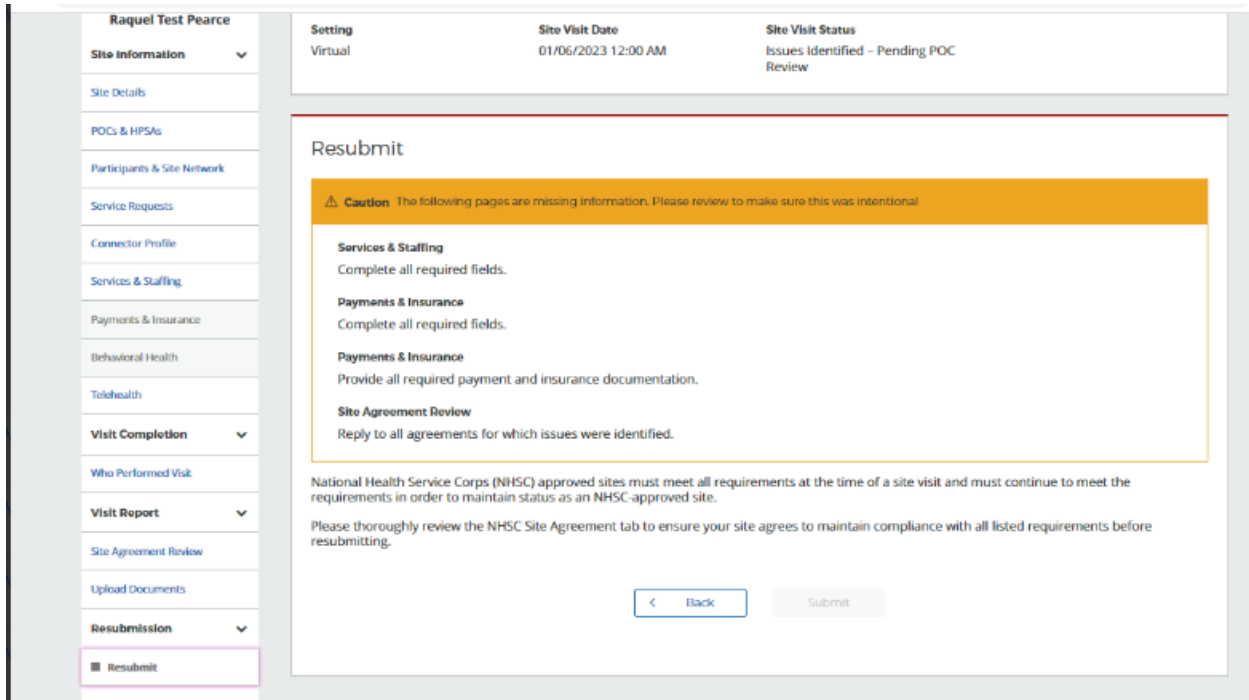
Raquel Test Pearce

Site Information

Site Details

POCs & HPSAs

Participants & Site Network

Service Requests

Connector Profile

Services & Staffing

Payments & Insurance

Behavioral Health

Telehealth

Visit Completion

Who Performed Visit

Visit Report

Site Agreement Review

Upload Documents

Resubmission

Resubmit

| Setting | Site Visit Date | Site Visit Status |
|---|---|---|
| Virtual | 01/06/2023 12:00 AM | Issues Identified – Pending POC Review |

Resubmit

⚠ Caution The following pages are missing information. Please review to make sure this was intentional

Services & Staffing
Complete all required fields.

Payments & Insurance
Complete all required fields.

Payments & Insurance
Provide all required payment and insurance documentation.

Site Agreement Review
Reply to all agreements for which issues were identified.

National Health Service Corps (NHSC) approved sites must meet all requirements at the time of a site visit and must continue to meet the requirements in order to maintain status as an NHSC-approved site.

Please thoroughly review the NHSC Site Agreement tab to ensure your site agrees to maintain compliance with all listed requirements before resubmitting.

< Back

Submit